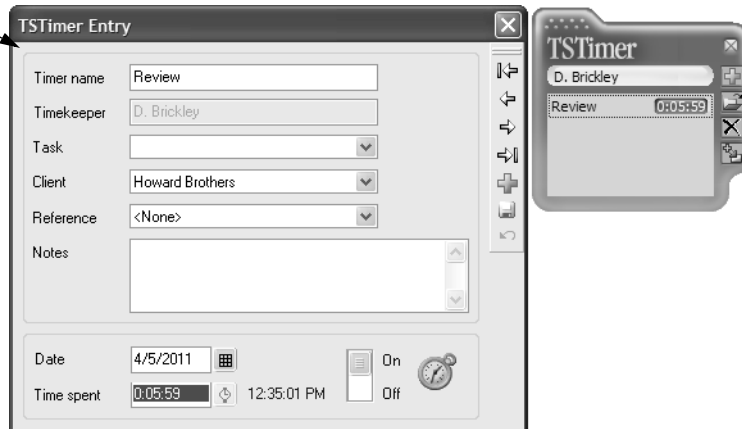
TSTimer Entry

Timer name Review

Timekeeper D. Brickley

Task

Client Howard Brothers

Reference <None>

Notes

Date 4/5/2011

Time spent 0:05:59 12:35:01 PM

On

Off

TSTimer

D. Brickley

Review 0:05:59